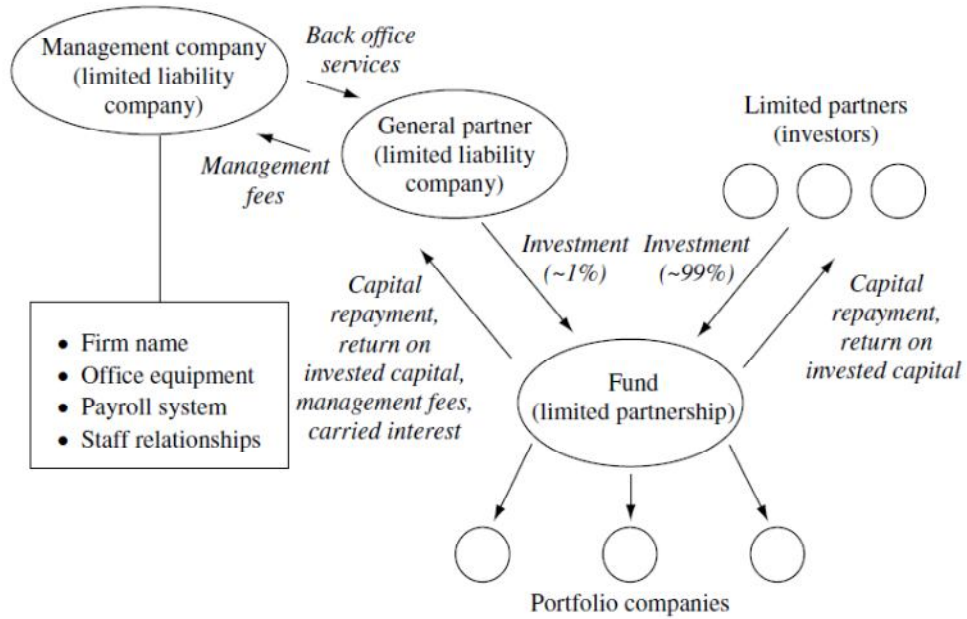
Management company (limited liability company)

Back office services

Management fees

General partner (limited liability company)

Limited partners (investors)

- Firm name
- Office equipment
- Payroll system
- Staff relationships

Capital repayment, return on invested capital, management fees, carried interest

Investment (~1%)

Investment (~99%)

Capital repayment, return on invested capital

Fund (limited partnership)

Portfolio companies